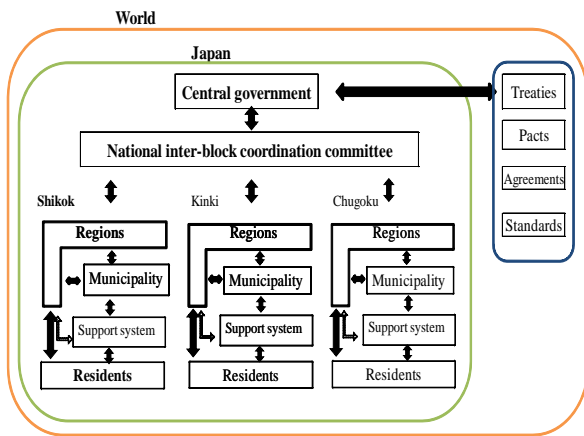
World

Japan

Central government

Treaties

Pacts

Agreements

Standards

National inter-block coordination committee

Shikok

Kinki

Chugoku

Regions

Municipality

Support system

Residents

Regions

Municipality

Support system

Residents

Regions

Municipality

Support system

Residents